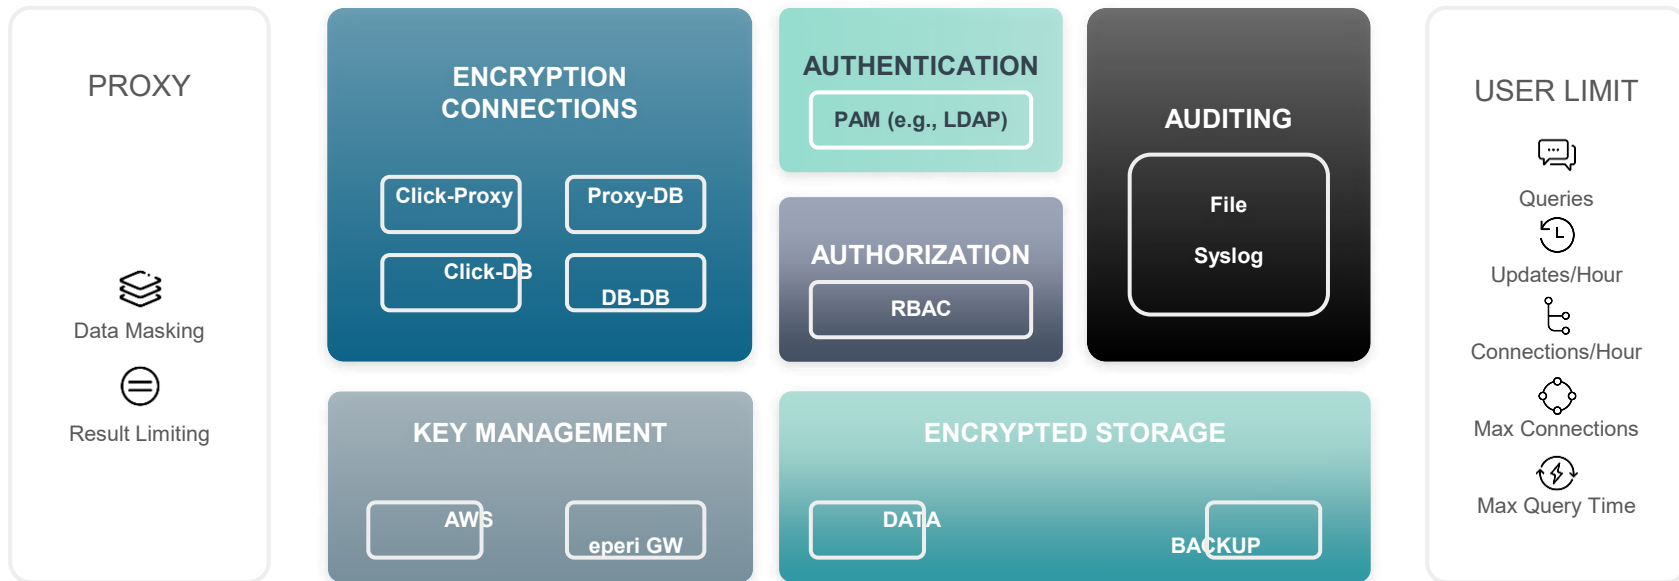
PROXY

Data Masking

Result Limiting

ENCRYPTION CONNECTIONS

Click-Proxy

Proxy-DB

Click-DB

DB-DB

AUTHENTICATION

PAM (e.g., LDAP)

AUTHORIZATION

RBAC

AUDITING

File

Syslog

USER LIMIT

Queries

Updates/Hour

Connections/Hour

Max Connections

Max Query Time

KEY MANAGEMENT

AWS

eperi GW

ENCRYPTED STORAGE

DATA

BACKUP